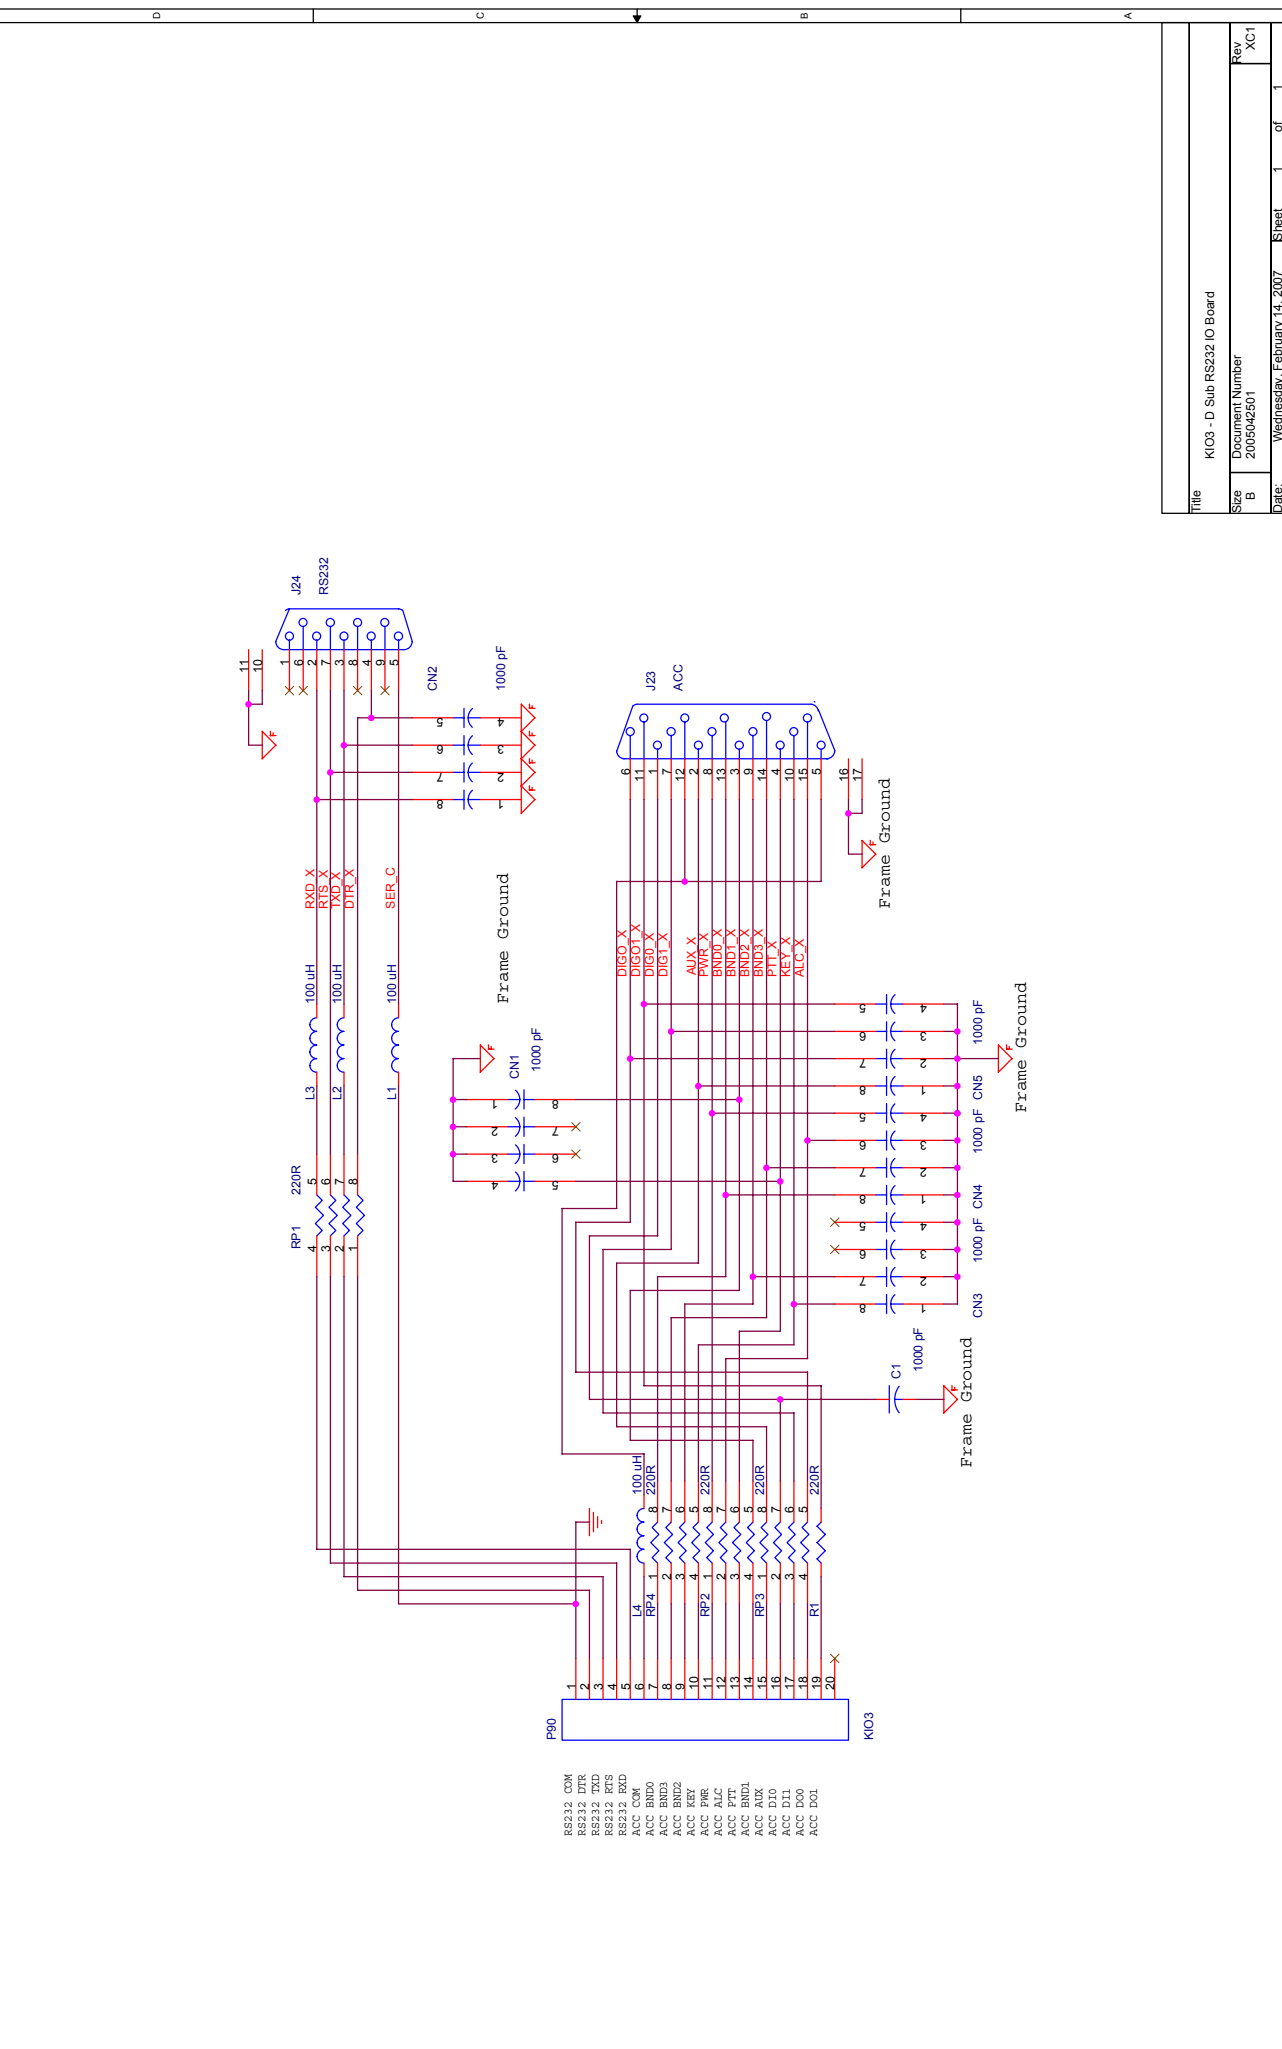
D
C
B
A

Title
KIO3 - D Sub RS232 IO Board
Size
B
Document Number
200504501
Rev
XC1
Date: Wednesday, February 14, 2007
Sheet 1 of 1

J24
RS232
1 6 2 7 3 8 4 9 5
11
10
CN2
1000 pF
5 4
6 3
7 2
8 1

J23
ACC
6 11 1 7 12 2 8 13 3 9 14 4 10 15 5
16
17
Frame Ground

RXD_X
RTS_X
TXD_X
DTR_X
SER_C

Frame Ground

DIGO_X
DIGO1_X
DIG0_X
DIG1_X
AUX_X
PWR_X
BND0_X
BND1_X
BND2_X
BND3_X
PTT_X
KEY_X
ALC_X

100 uH
100 uH
100 uH
L3
L2
L1

CN1
1000 pF
1 8
2 7
3 6
4 5

5 4
6 3
7 2
8 1
1000 pF
CN5
Frame Ground
5 4
6 3
7 2
8 1
1000 pF
CN4
5 4
6 3
7 2
8 1
1000 pF
CN3

RP1
220R
4 5
3 6
2 7
1 8

C1
1000 pF
Frame Ground

100 uH
220R
220R
220R
220R
L4
RP4
RP2
RP3
R1

P90
KIO3
1 2 3 4 5 6 7 8 9 10 11 12 13 14 15 16 17 18 19 20

RS232 COM
RS232 DTR
RS232 TXD
RS232 RTS
RS232 RXD
ACC COM
ACC BND0
ACC BND3
ACC BND2
ACC KEY
ACC PWR
ACC ALC
ACC PTT
ACC BND1
ACC AUX
ACC DI0
ACC DI1
ACC DO0
ACC DO1